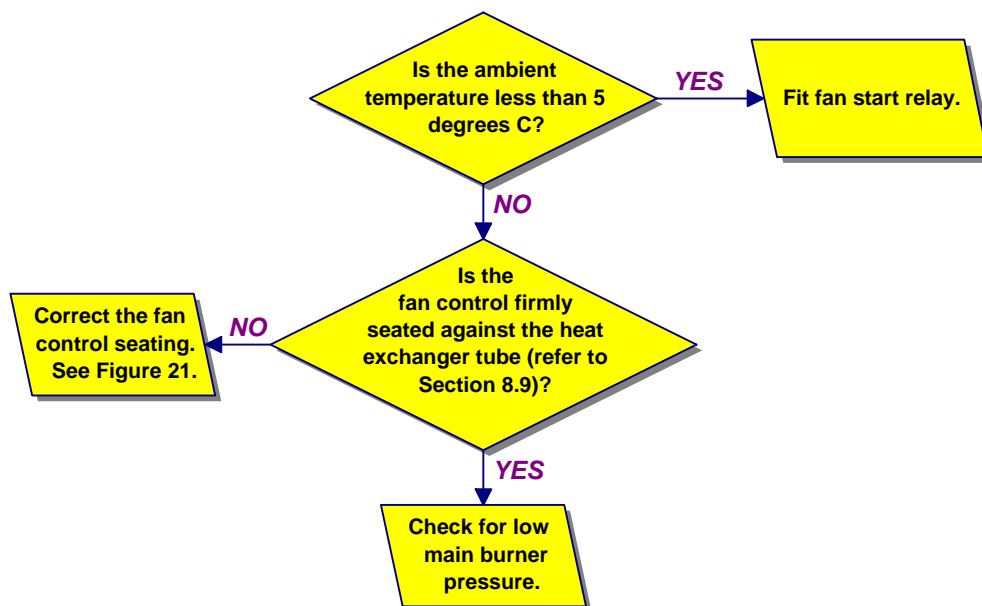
Is the ambient temperature less than 5 degrees C?

YES

Fit fan start relay.

NO

Is the fan control firmly seated against the heat exchanger tube (refer to Section 8.9)?

NO

Correct the fan control seating. See Figure 21.

YES

Check for low main burner pressure.